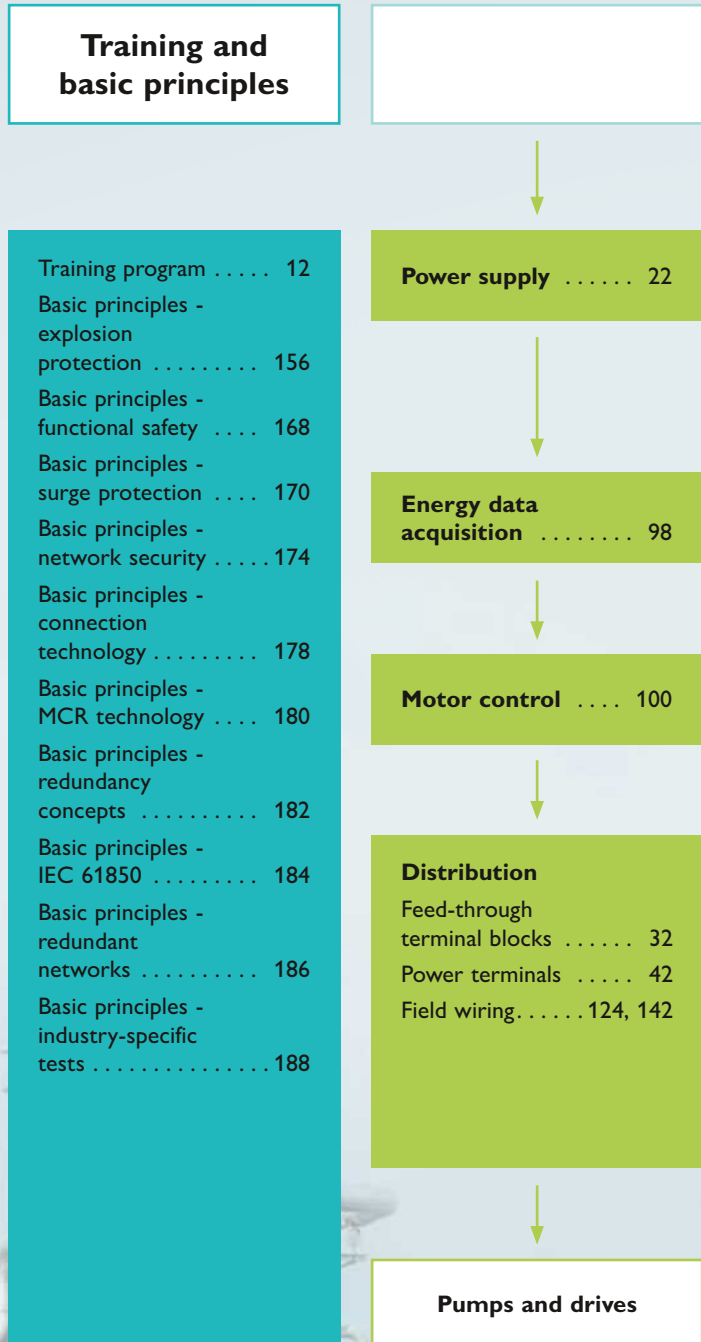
Training and basic principles

Training program . . . . . 12
Basic principles - explosion protection . . . . . . . . . 156
Basic principles - functional safety . . . . 168
Basic principles - surge protection . . . . 170
Basic principles - network security . . . . . 174
Basic principles - connection technology . . . . . . . . . 178
Basic principles - MCR technology . . . . 180
Basic principles - redundancy concepts . . . . . . . . . . 182
Basic principles - IEC 61850 . . . . . . . . . 184
Basic principles - redundant networks . . . . . . . . . . 186
Basic principles - industry-specific tests . . . . . . . . . . . . . . . 188

Power supply . . . . . . 22

Energy data acquisition . . . . . . . . 98

Motor control . . . . 100

Distribution
Feed-through terminal blocks . . . . . . 32
Power terminals . . . . . 42
Field wiring. . . . . . 124, 142

Pumps and drives